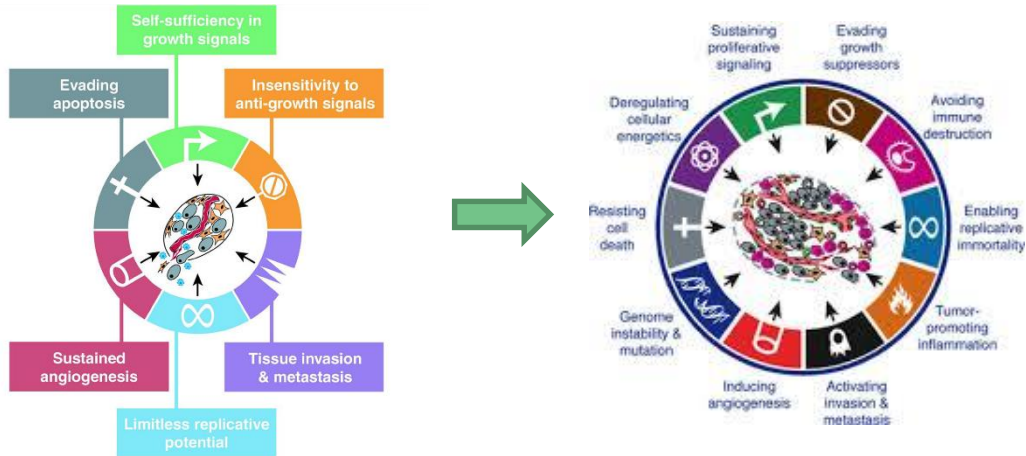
Self-sufficiency in growth signals

Evading apoptosis

Insensitivity to anti-growth signals

Sustained angiogenesis

Tissue invasion & metastasis

Limitless replicative potential

Sustaining proliferative signaling

Evading growth suppressors

Deregulating cellular energetics

Avoiding immune destruction

Resisting cell death

Enabling replicative immortality

Genome instability & mutation

Tumor-promoting inflammation

Inducing angiogenesis

Activating invasion & metastasis